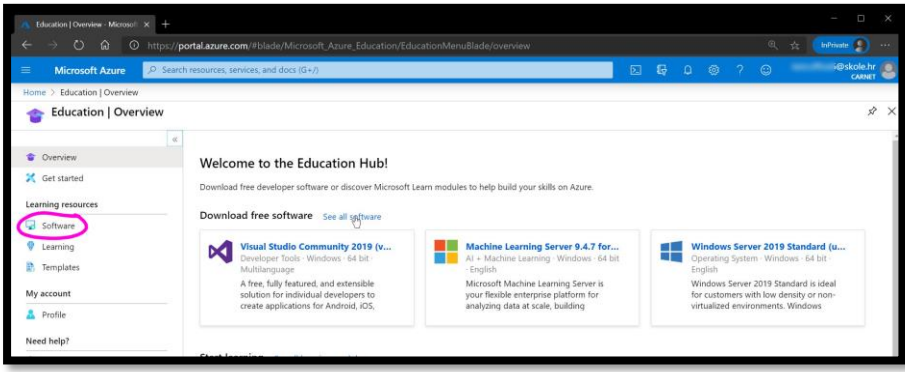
Education | Overview - Microsof ×

https://portal.azure.com/#blade/Microsoft_Azure_Education/EducationMenuBlade/overview

InPrivate

Microsoft Azure

Search resources, services, and docs (G+/)

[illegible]@skole.hr
CARNET

Home > Education | Overview

Education | Overview

Overview

Get started

Learning resources

Software

Learning

Templates

My account

Profile

Need help?

Welcome to the Education Hub!

Download free developer software or discover Microsoft Learn modules to help build your skills on Azure.

Download free software See all software

Visual Studio Community 2019 (v...
Developer Tools · Windows · 64 bit · Multilanguage
A free, fully featured, and extensible solution for individual developers to create applications for Android, iOS,

Machine Learning Server 9.4.7 for...
AI + Machine Learning · Windows · 64 bit · English
Microsoft Machine Learning Server is your flexible enterprise platform for analyzing data at scale, building

Windows Server 2019 Standard (u...
Operating System · Windows · 64 bit · English
Windows Server 2019 Standard is ideal for customers with low density or non-virtualized environments. Windows

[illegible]